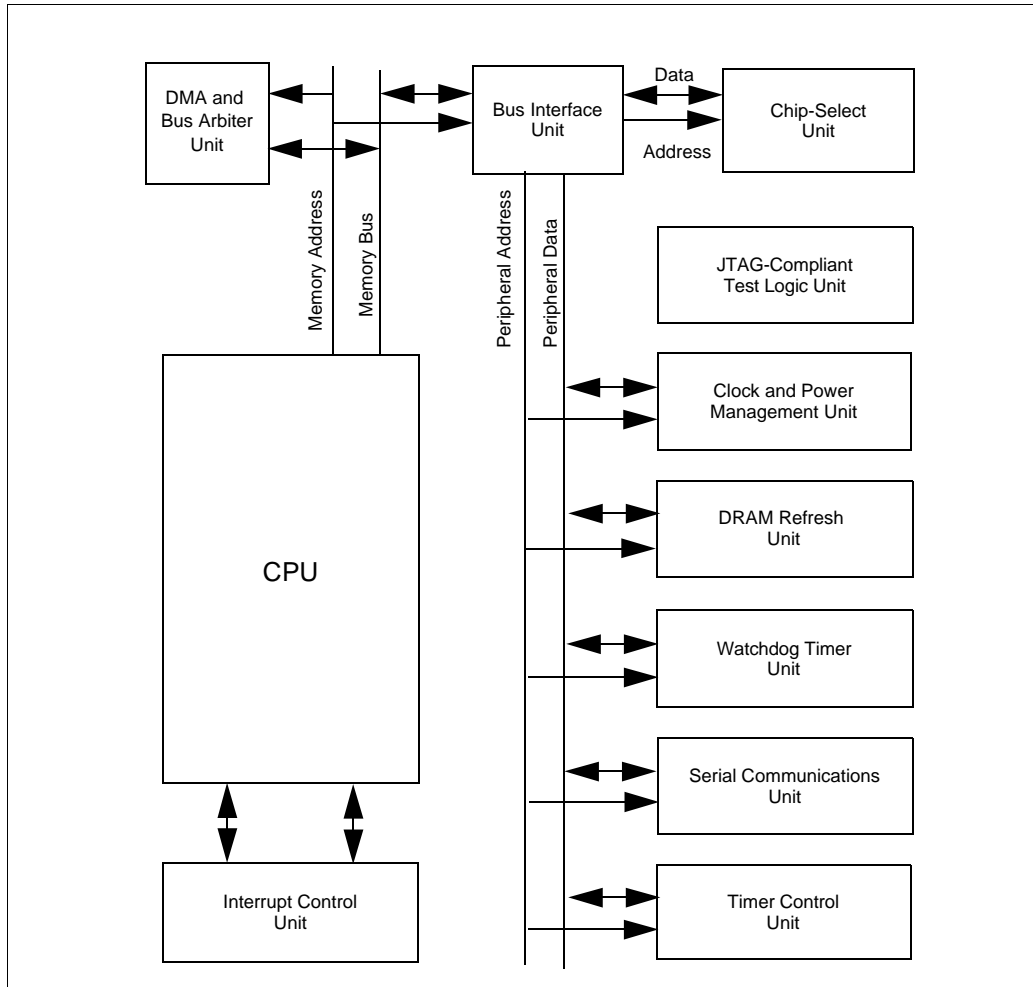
DMA and Bus Arbiter Unit

Bus Interface Unit

Data

Address

Chip-Select Unit

Memory Address

Memory Bus

Peripheral Address

Peripheral Data

JTAG-Compliant Test Logic Unit

Clock and Power Management Unit

DRAM Refresh Unit

CPU

Watchdog Timer Unit

Serial Communications Unit

Interrupt Control Unit

Timer Control Unit